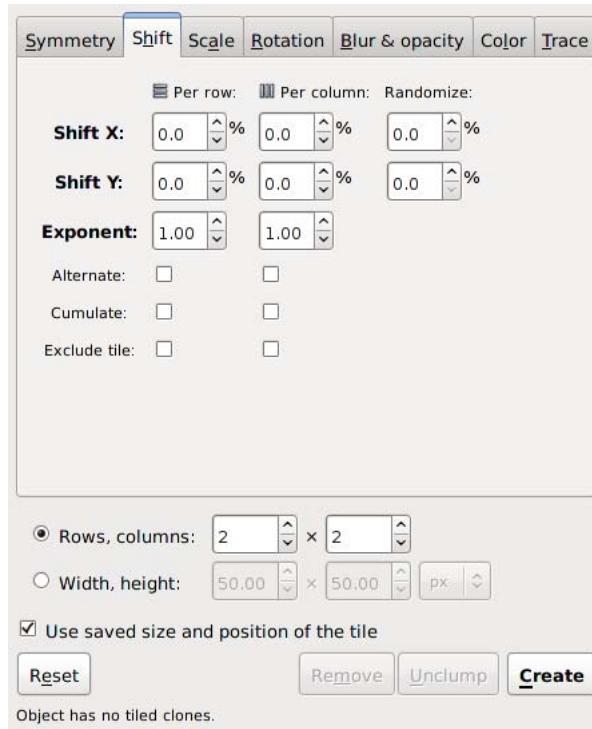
Symmetry Shift Scale Rotation Blur & opacity Color Trace

| | Per row: | Per column: | Randomize: |
|---|---|---|---|
| **Shift X:** | 0.0 % | 0.0 % | 0.0 % |
| **Shift Y:** | 0.0 % | 0.0 % | 0.0 % |
| **Exponent:** | 1.00 | 1.00 | |
| Alternate: | ☐ | ☐ | |
| Cumulate: | ☐ | ☐ | |
| Exclude tile: | ☐ | ☐ | |

◉ Rows, columns: 2 × 2

○ Width, height: 50.00 × 50.00 px

☑ Use saved size and position of the tile

Reset Remove Unclump **Create**

Object has no tiled clones.